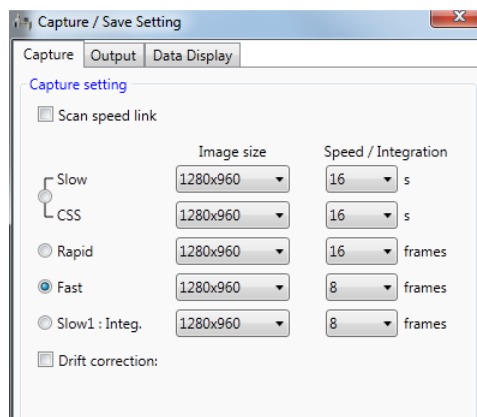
Capture / Save Setting

Capture | Output | Data Display

Capture setting

Scan speed link

| | Image size | Speed / Integration | |
|---|---|---|---|
| Slow | 1280x960 | 16 | s |
| CSS | 1280x960 | 16 | s |
| Rapid | 1280x960 | 16 | frames |
| Fast | 1280x960 | 8 | frames |
| Slow1 : Integ. | 1280x960 | 8 | frames |

Drift correction: